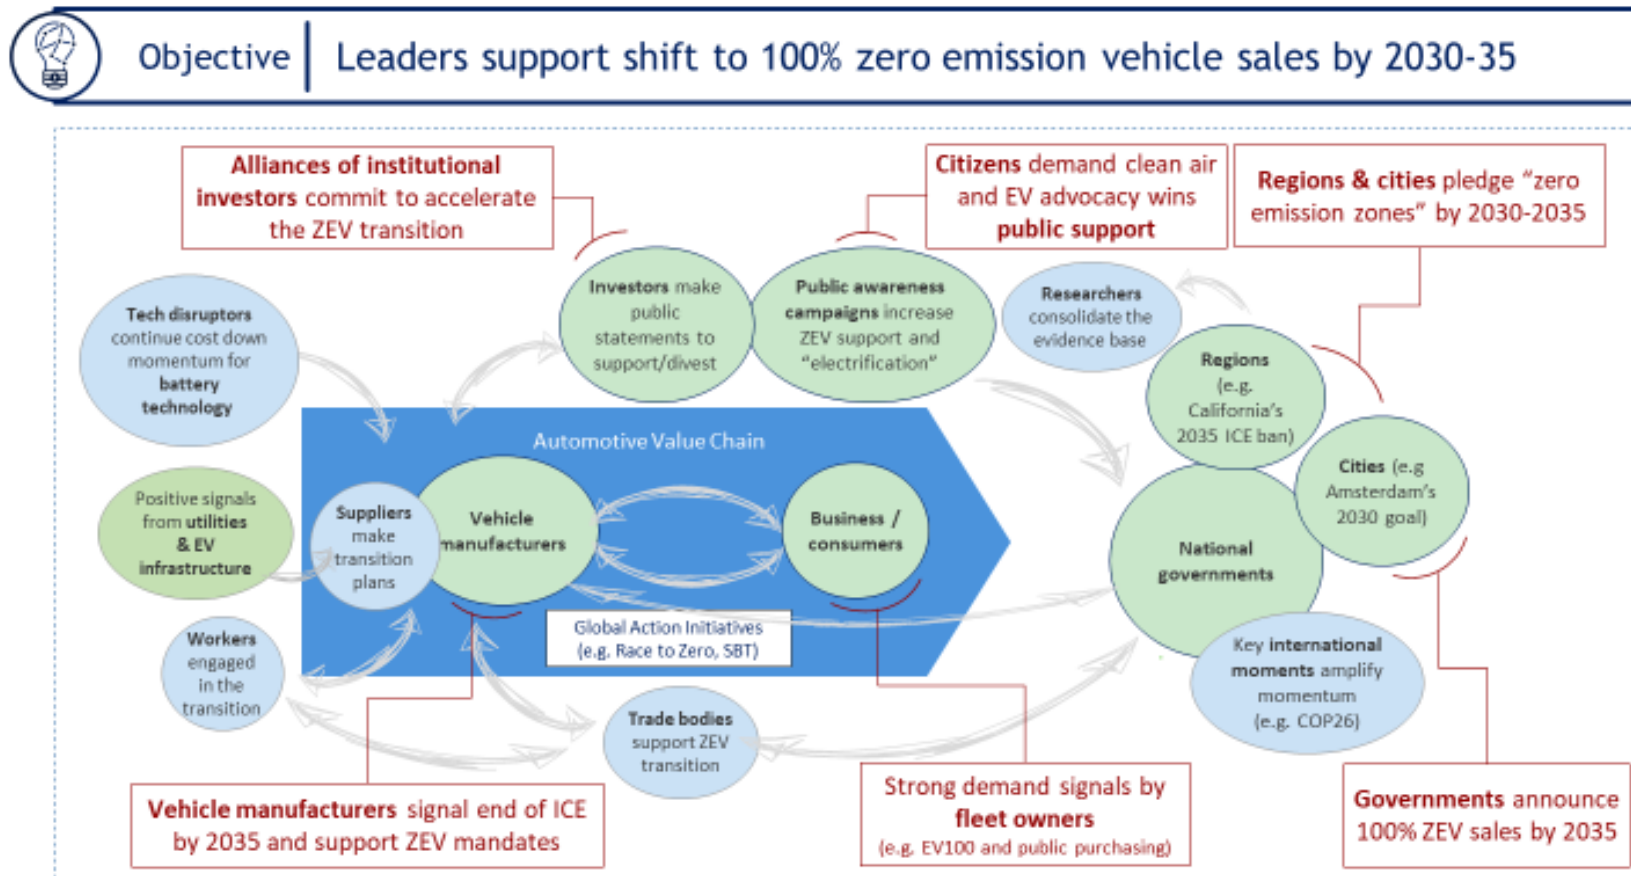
Objective | Leaders support shift to 100% zero emission vehicle sales by 2030-35

Alliances of institutional investors commit to accelerate the ZEV transition

Citizens demand clean air and EV advocacy wins public support

Regions & cities pledge "zero emission zones" by 2030-2035

Tech disruptors continue cost down momentum for battery technology

Investors make public statements to support/divest

Public awareness campaigns increase ZEV support and "electrification"

Researchers consolidate the evidence base

Regions (e.g. California's 2035 ICE ban)

Cities (e.g Amsterdam's 2030 goal)

Automotive Value Chain

Positive signals from utilities & EV infrastructure

Suppliers make transition plans

Vehicle manufacturers

Business / consumers

National governments

Workers engaged in the transition

Global Action Initiatives (e.g. Race to Zero, SBT)

Key international moments amplify momentum (e.g. COP26)

Trade bodies support ZEV transition

Vehicle manufacturers signal end of ICE by 2035 and support ZEV mandates

Strong demand signals by fleet owners (e.g. EV100 and public purchasing)

Governments announce 100% ZEV sales by 2035